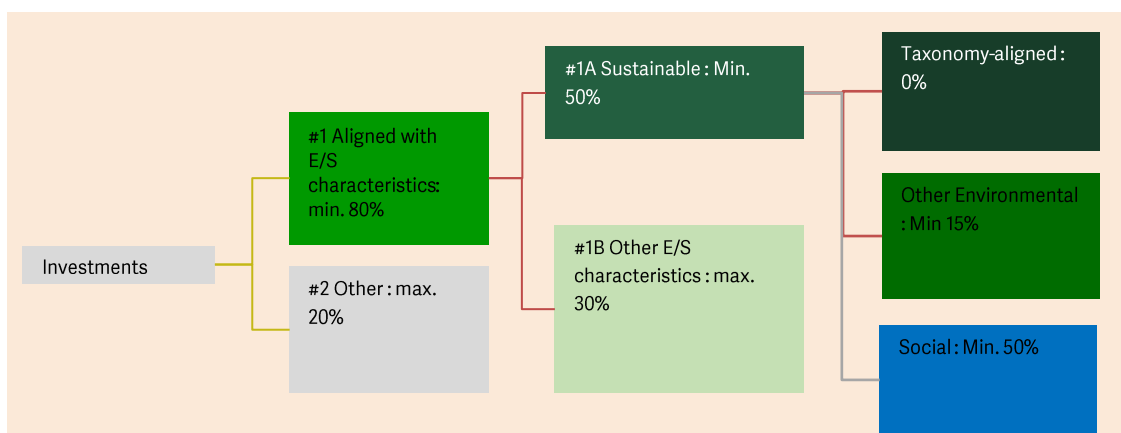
Investments

#1 Aligned with E/S characteristics: min. 80%

#2 Other : max. 20%

#1A Sustainable : Min. 50%

#1B Other E/S characteristics : max. 30%

Taxonomy-aligned : 0%

Other Environmental : Min 15%

Social : Min. 50%